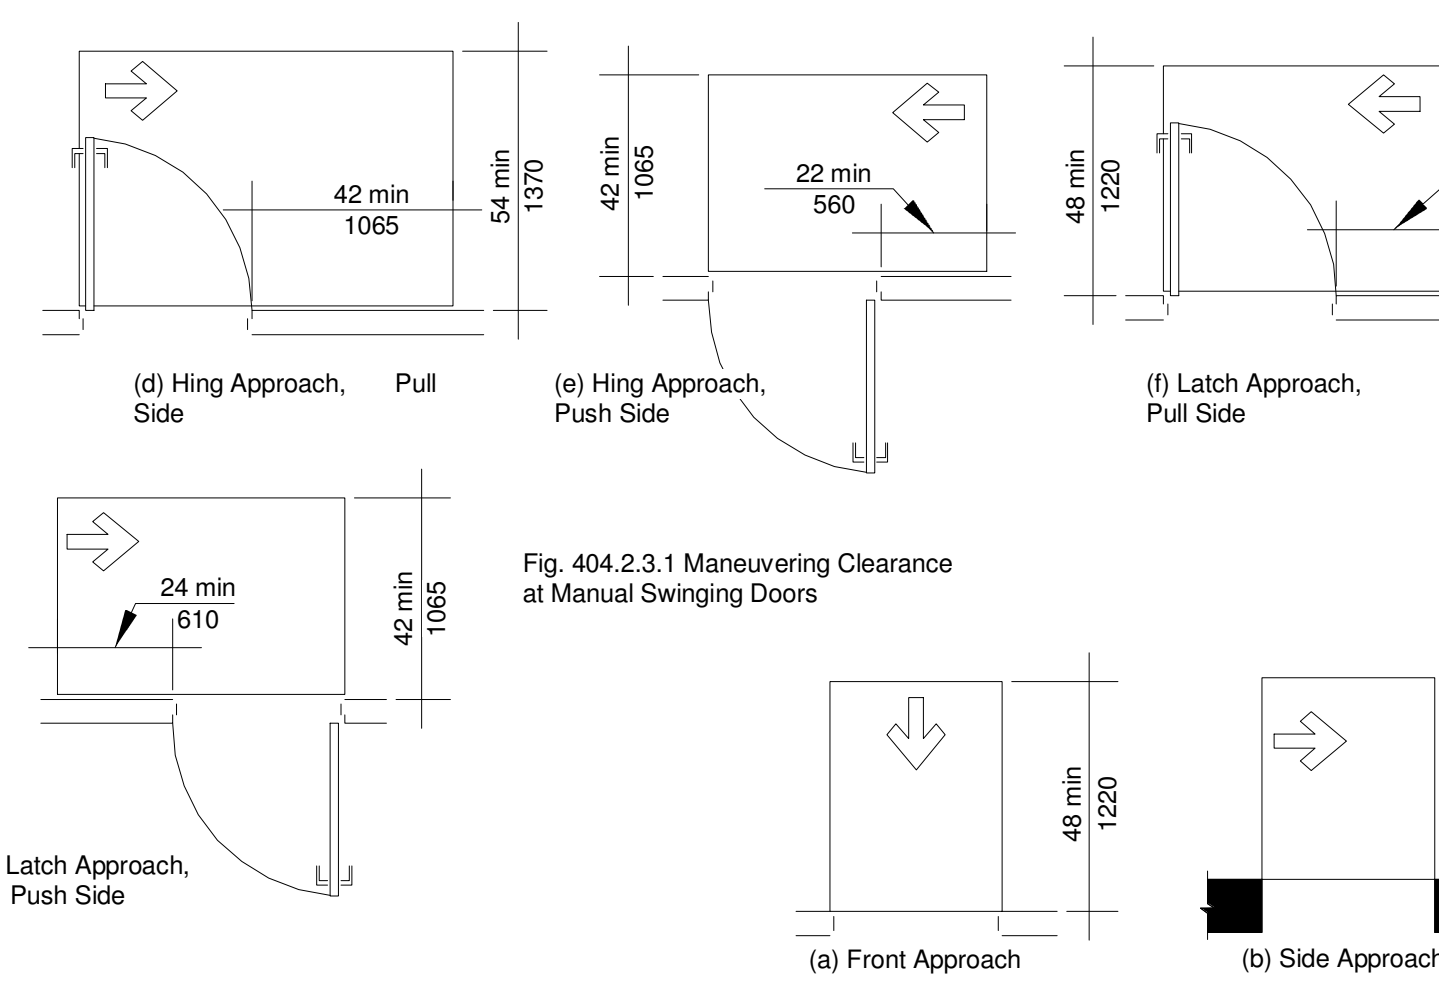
42 min
1065

54 min
1370

(d) Hing Approach, Pull Side

42 min
1065

22 min
560

(e) Hing Approach, Push Side

48 min
1220

(f) Latch Approach, Pull Side

24 min
610

42 min
1065

Latch Approach, Push Side

Fig. 404.2.3.1 Maneuvering Clearance at Manual Swinging Doors

48 min
1220

(a) Front Approach

(b) Side Approach